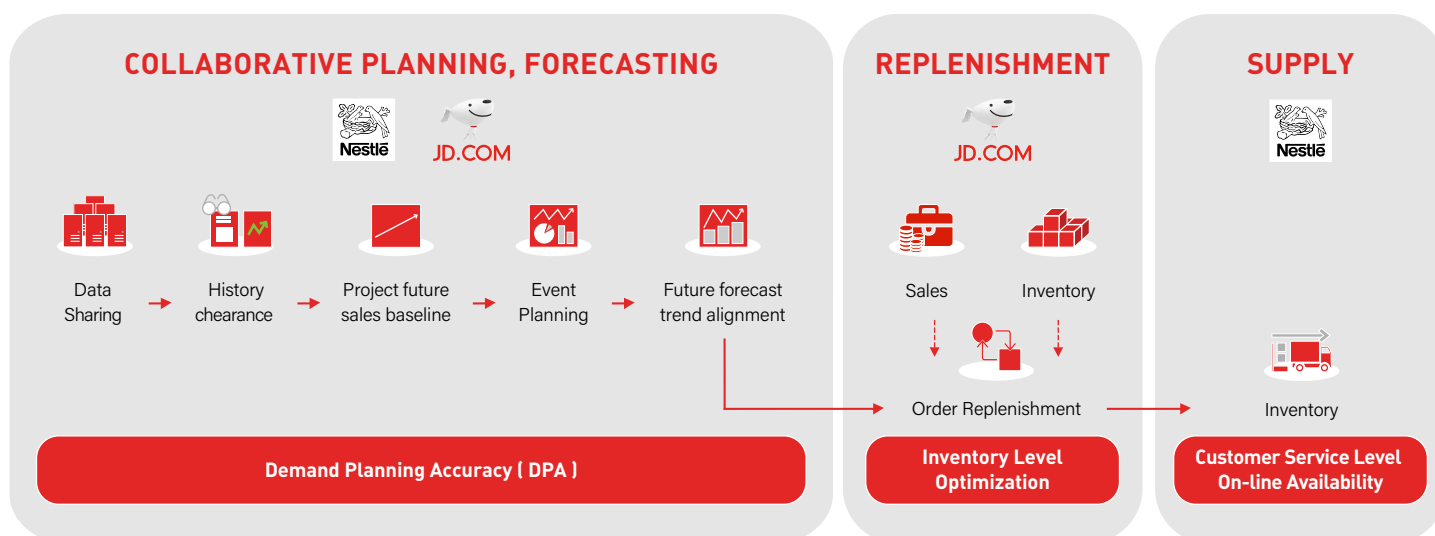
COLLABORATIVE PLANNING, FORECASTING

Nestlé JD.COM

Data Sharing

History chearance

Project future sales baseline

Event Planning

Future forecast trend alignment

Demand Planning Accuracy ( DPA )

REPLENISHMENT

JD.COM

Sales

Inventory

Order Replenishment

Inventory Level Optimization

SUPPLY

Nestlé

Inventory

Customer Service Level On-line Availability